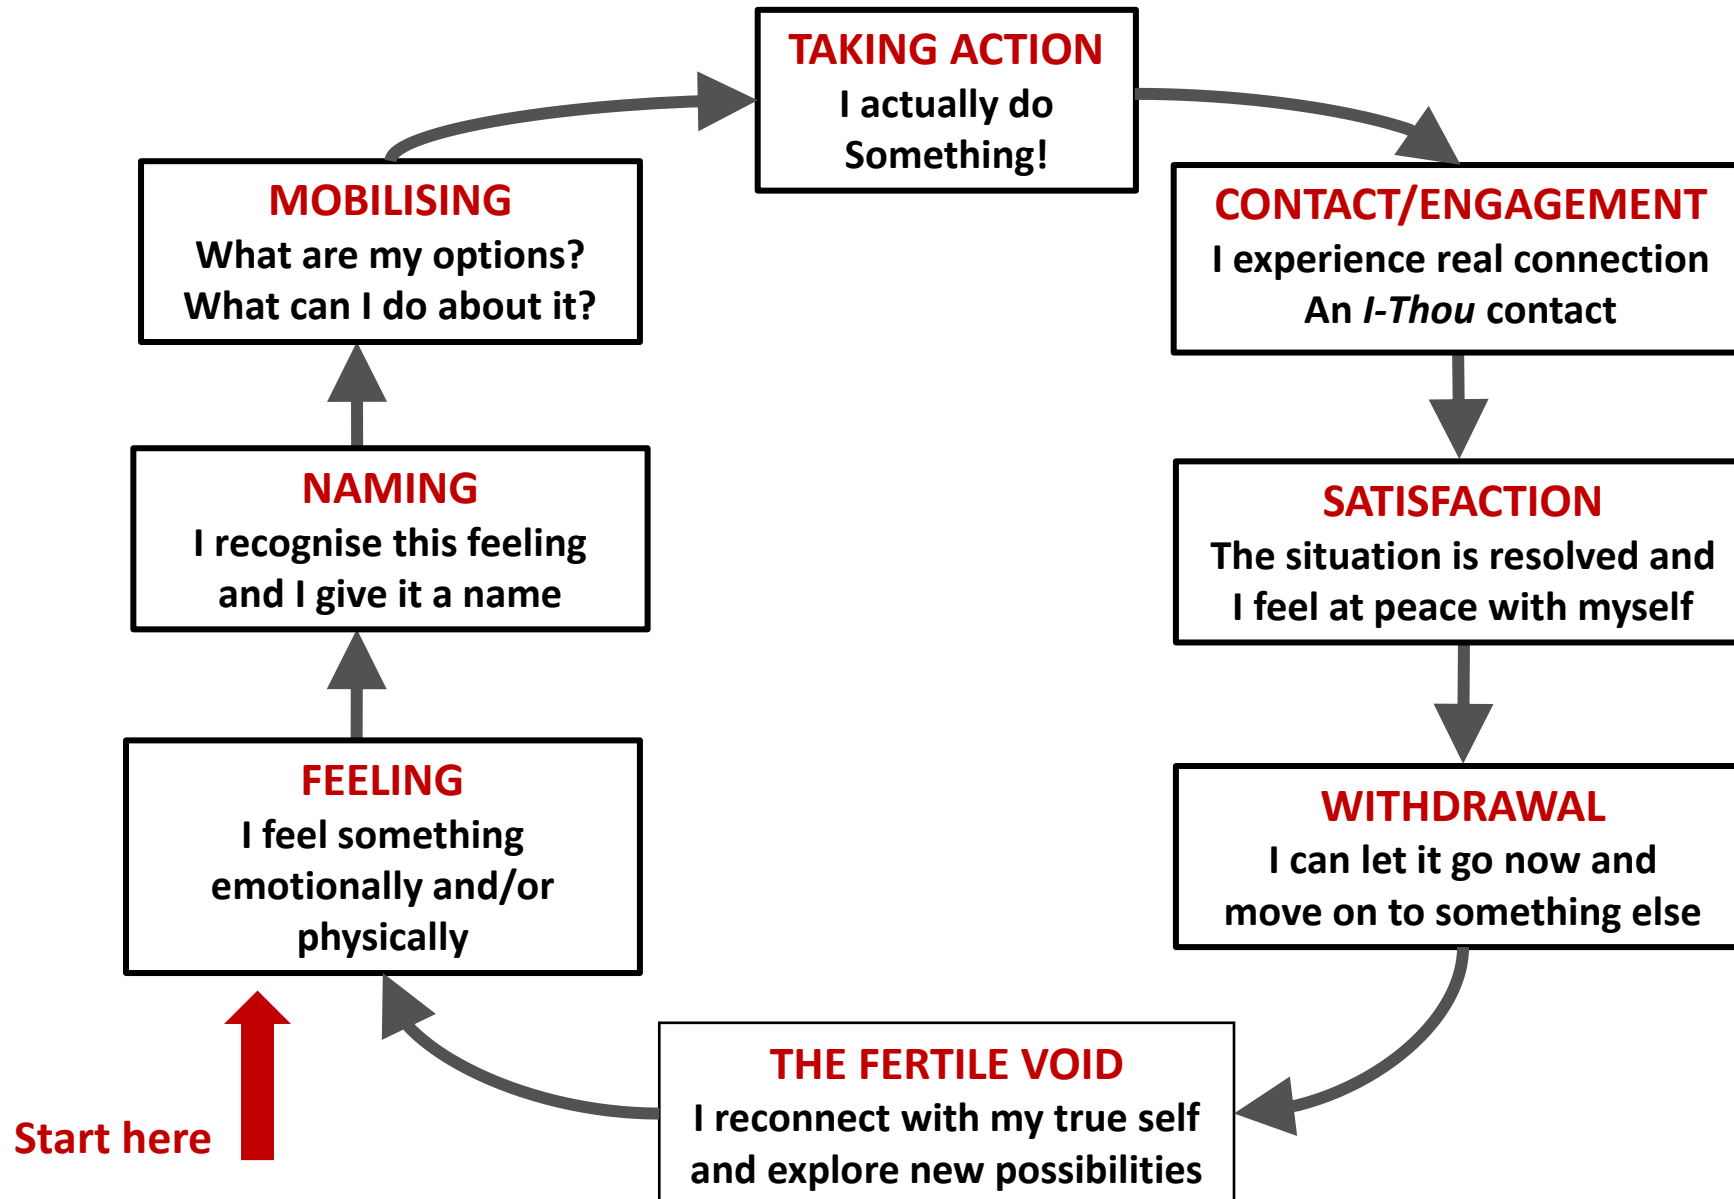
Start here

FEELING
I feel something emotionally and/or physically

NAMING
I recognise this feeling and I give it a name

MOBILISING
What are my options?
What can I do about it?

TAKING ACTION
I actually do Something!

CONTACT/ENGAGEMENT
I experience real connection
An *I-Thou* contact

SATISFACTION
The situation is resolved and I feel at peace with myself

WITHDRAWAL
I can let it go now and move on to something else

THE FERTILE VOID
I reconnect with my true self and explore new possibilities